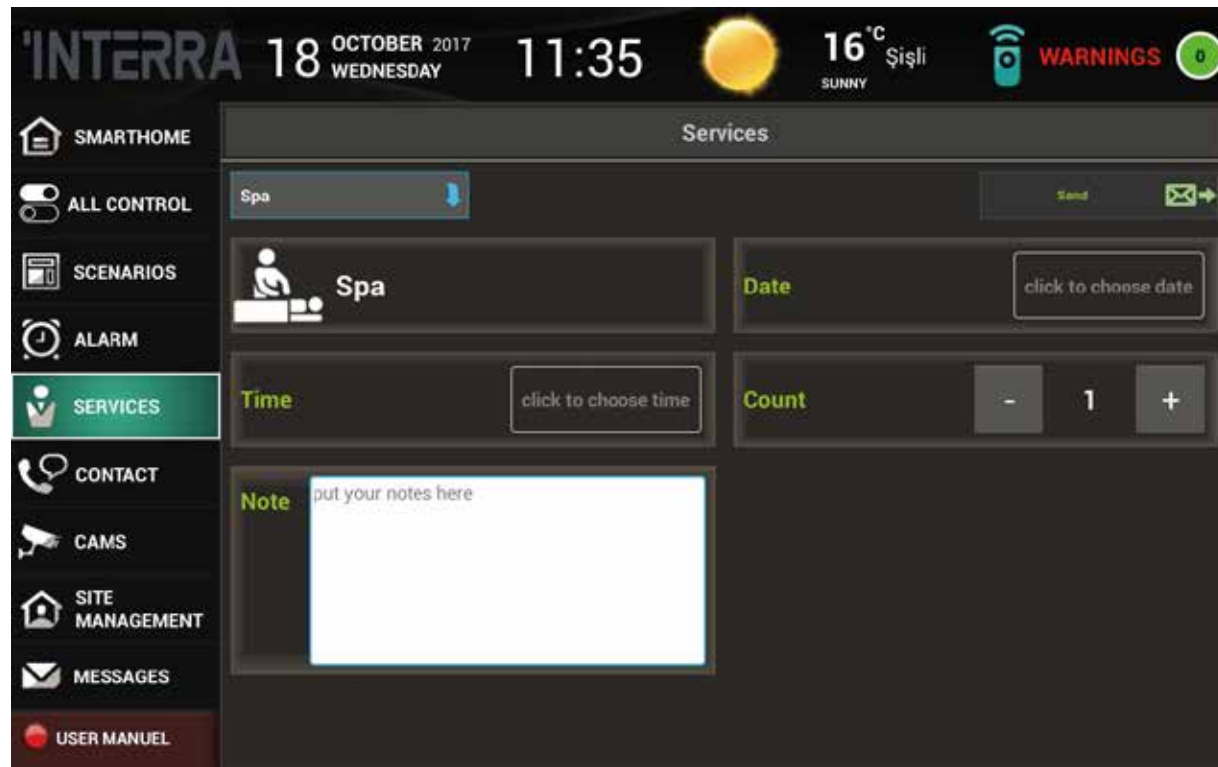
INTERRA 18 OCTOBER 2017 WEDNESDAY 11:35 16 °C Şişli SUNNY WARNINGS 0

SMARTHOME
ALL CONTROL
SCENARIOS
ALARM
SERVICES
CONTACT
CAMS
SITE MANAGEMENT
MESSAGES
USER MANUEL

Services

Spa

Send

Spa

Date
click to choose date

Time
click to choose time

Count
-
1
+

Note
put your notes here